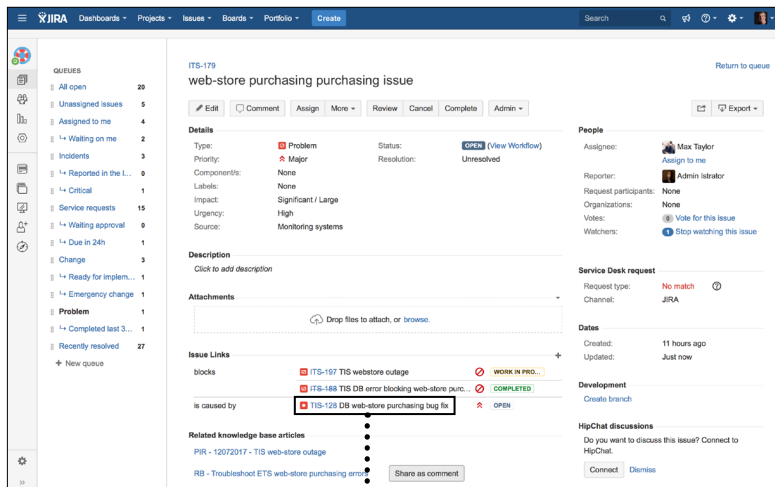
JIRA Dashboards Projects Issues Boards Portfolio Create
Search

QUEUES
All open 20
Unassigned issues 5
Assigned to me 4
↳ Waiting on me 2
Incidents 3
↳ Reported in the l... 0
↳ Critical 1
Service requests 15
↳ Waiting approval 0
↳ Due in 24h 1
Change 3
↳ Ready for implem... 1
↳ Emergency change 1
Problem 1
↳ Completed last 3... 1
Recently resolved 27
+ New queue

ITS-179
web-store purchasing purchasing issue
Return to queue

Edit Comment Assign More Review Cancel Complete Admin Export

Details
Type: Problem
Priority: Major
Component/s: None
Labels: None
Impact: Significant / Large
Urgency: High
Source: Monitoring systems
Status: OPEN (View Workflow)
Resolution: Unresolved

Description
Click to add description

Attachments
Drop files to attach, or browse.

Issue Links
blocks ITS-197 TIS webstore outage WORK IN PRO...
ITS-188 TIS DB error blocking web-store purc... COMPLETED
is caused by ITS-128 DB web-store purchasing bug fix OPEN

Related knowledge base articles
PIR - 12072017 - TIS web-store outage
RB - Troubleshoot ETS web-store purchasing errors
Share as comment

People
Assignee: Max Taylor
Assign to me
Reporter: Admin Istrator
Request participants: None
Organizations: None
Votes: 0 Vote for this issue
Watchers: 1 Stop watching this issue

Service Desk request
Request type: No match
Channel: JIRA

Dates
Created: 11 hours ago
Updated: Just now

Development
Create branch

HipChat discussions
Do you want to discuss this issue? Connect to HipChat.
Connect Dismiss